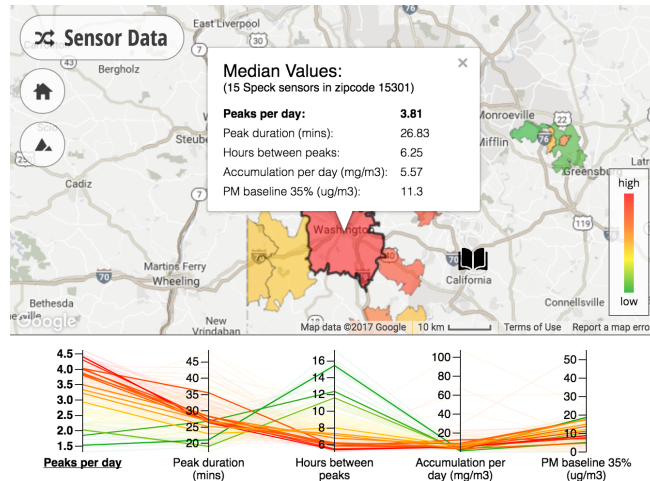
Sensor Data

East Liverpool
30
Bergholz
Monroeville
Steube
22
Mifflin
Cadiz
Greensbu
Washington
70
Martins Ferry
Wheeling
California
70
Bethesda
Connellsville
New Vrindaban
Google
Map data ©2017 Google   10 km   Terms of Use   Report a map error

Median Values:
(15 Speck sensors in zipcode 15301)

| | |
|---|---|
| **Peaks per day:** | **3.81** |
| Peak duration (mins): | 26.83 |
| Hours between peaks: | 6.25 |
| Accumulation per day (mg/m3): | 5.57 |
| PM baseline 35% (ug/m3): | 11.3 |

×

high
low

4.5
4.0
3.5
3.0
2.5
2.0
1.5
Peaks per day

45
40
35
30
25
20
Peak duration (mins)

16
14
12
10
8
6
Hours between peaks

100
80
60
40
20
0
Accumulation per day (mg/m3)

50
40
30
20
10
0
PM baseline 35% (ug/m3)